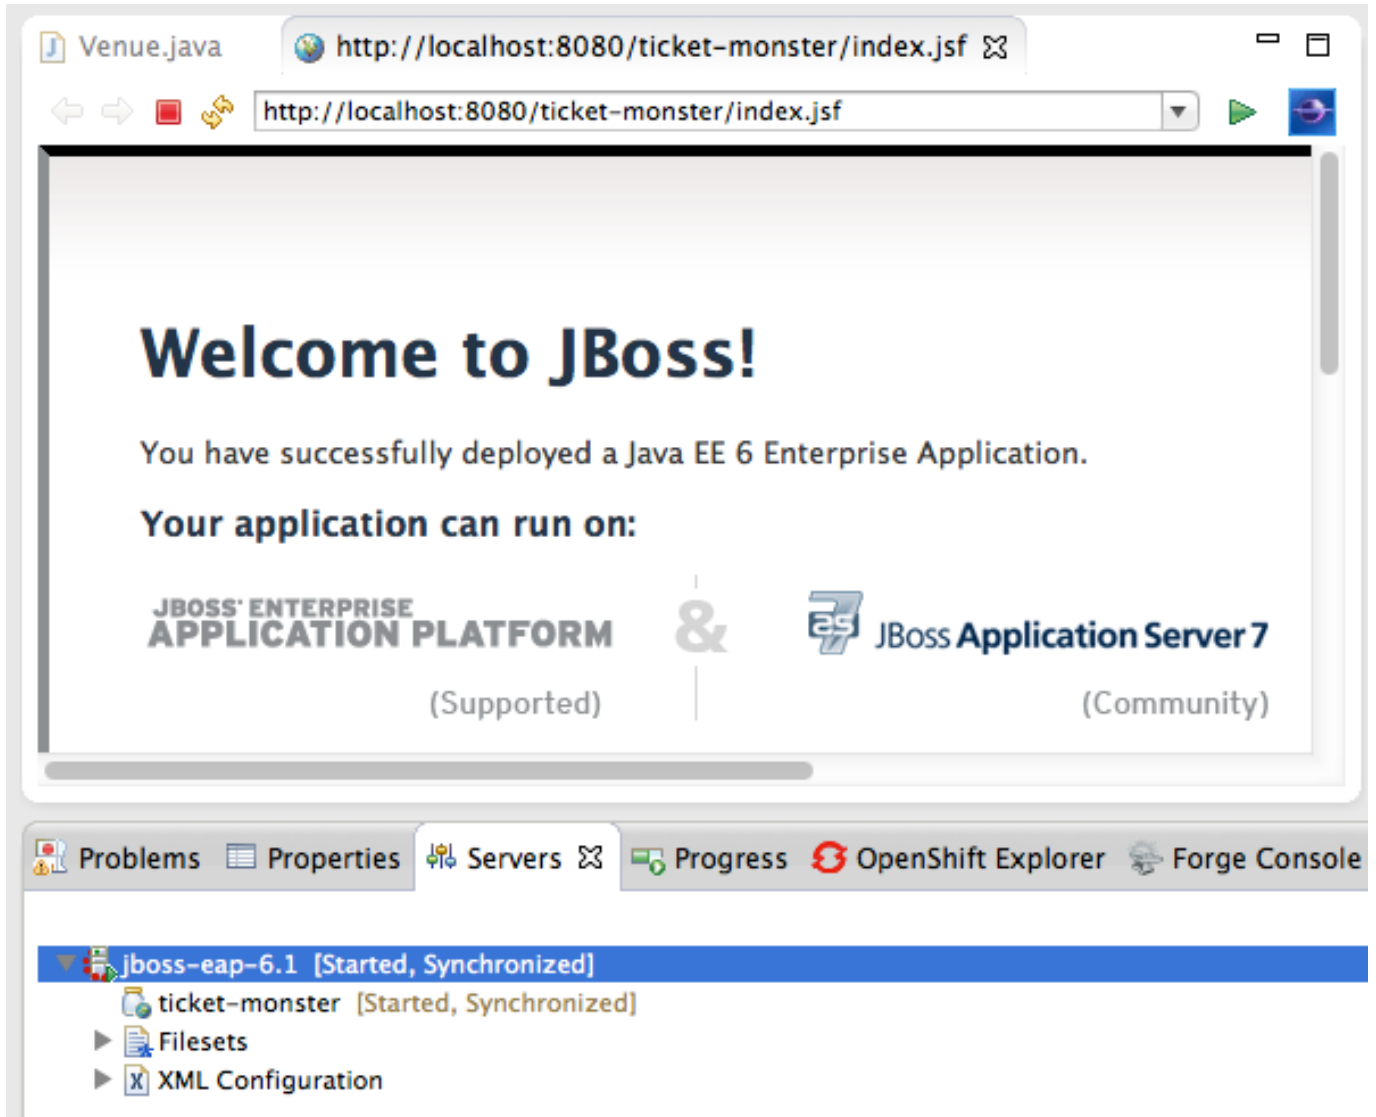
Venue.java

http://localhost:8080/ticket-monster/index.jsf

http://localhost:8080/ticket-monster/index.jsf

Welcome to JBoss!

You have successfully deployed a Java EE 6 Enterprise Application.

Your application can run on:

JBOSS ENTERPRISE APPLICATION PLATFORM

(Supported)

&

as 7

JBoss Application Server 7

(Community)

Problems Properties Servers Progress OpenShift Explorer Forge Console

jboss-eap-6.1 [Started, Synchronized]

ticket-monster [Started, Synchronized]

Filesets

XML Configuration